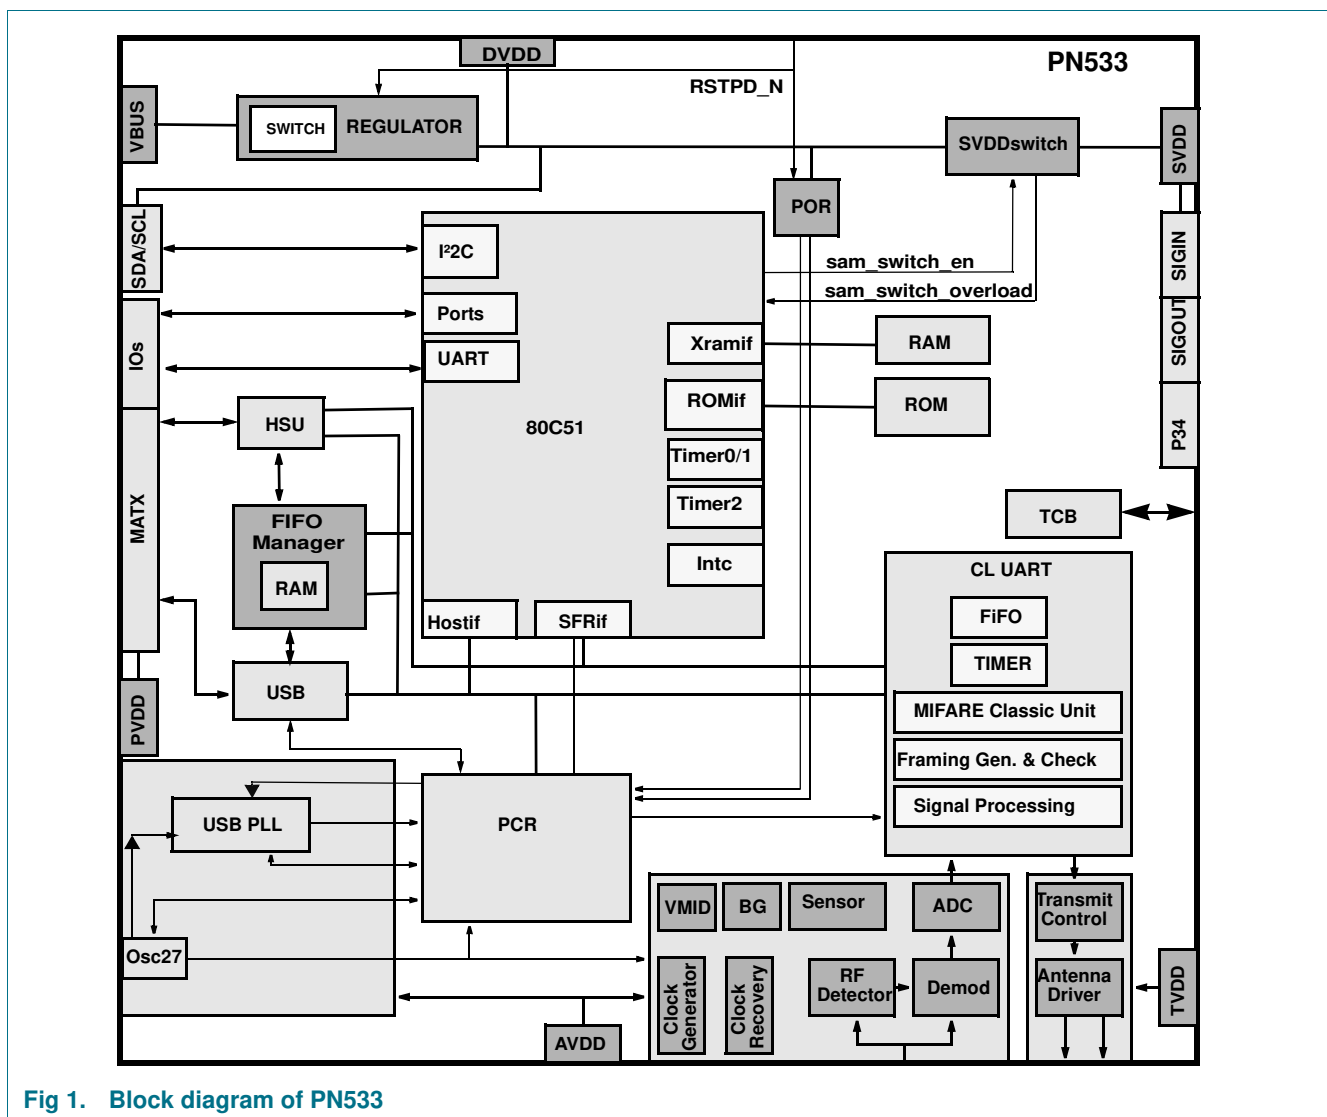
DVDD
PN533
RSTPD_N
VBUS
SWITCH
REGULATOR
SVDDswitch
SVDD
POR
SDA/SCL
I²2C
sam_switch_en
sam_switch_overload
SIGIN
Ports
IOs
UART
Xramif
RAM
SIGOUT
ROMif
ROM
HSU
80C51
P34
Timer0/1
Timer2
MATX
FIFO Manager
RAM
TCB
Intc
CL UART
FiFO
Hostif
SFRif
TIMER
USB
MIFARE Classic Unit
PVDD
Framing Gen. & Check
Signal Processing
USB PLL
PCR
VMID
BG
Sensor
ADC
Transmit Control
Osc27
Clock Generator
Clock Recovery
RF Detector
Demod
Antenna Driver
TVDD
AVDD
Fig 1. Block diagram of PN533